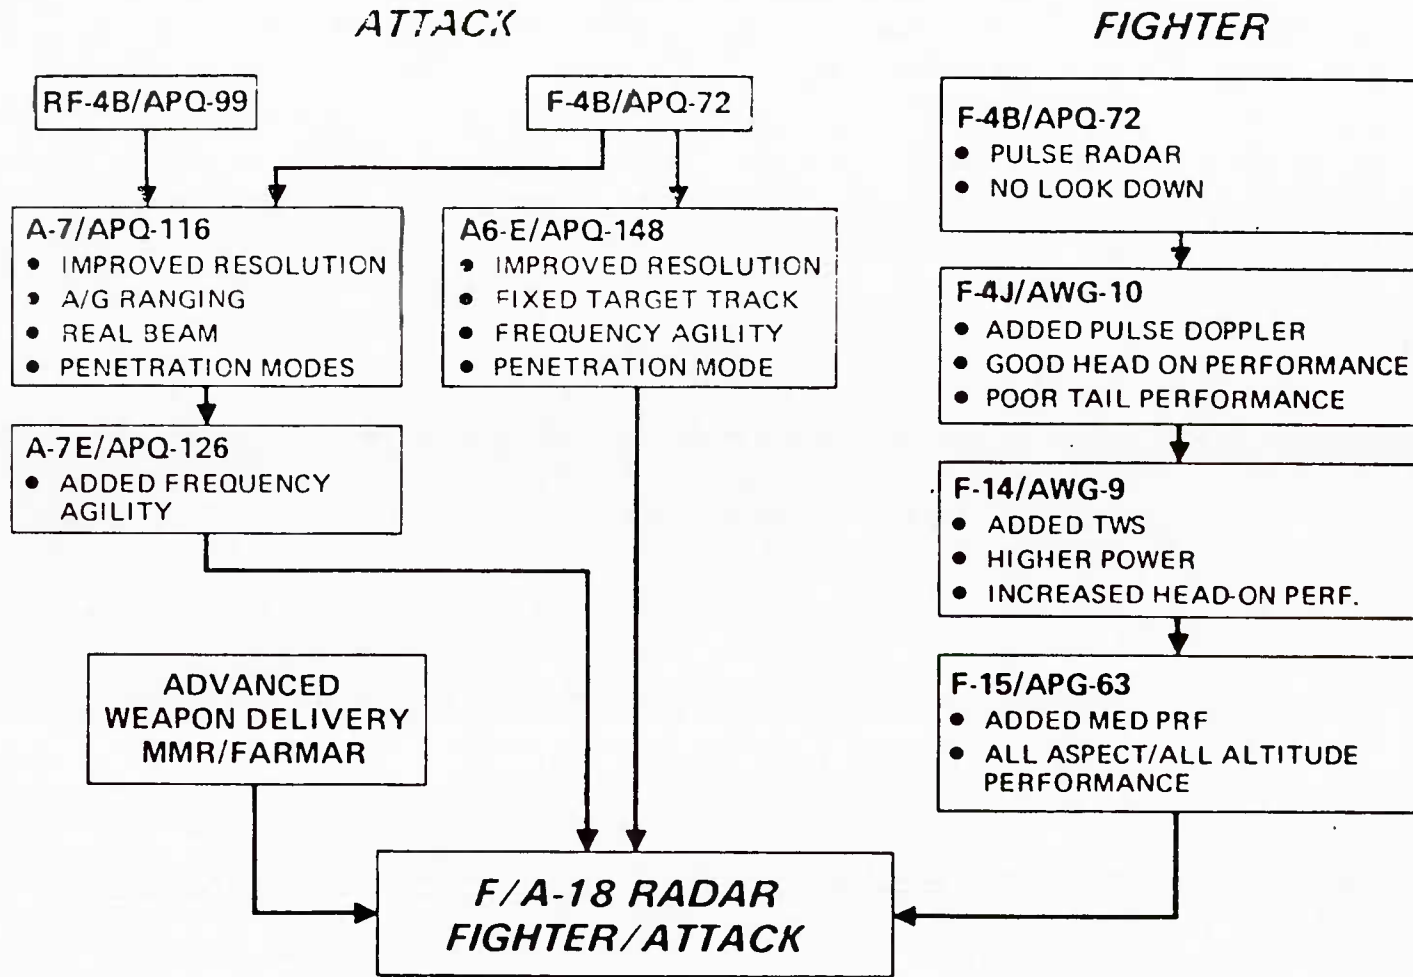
ATTACK

FIGHTER

RF-4B/APQ-99

F-4B/APQ-72

A-7/APQ-116
• IMPROVED RESOLUTION
• A/G RANGING
• REAL BEAM
• PENETRATION MODES

A6-E/APQ-148
• IMPROVED RESOLUTION
• FIXED TARGET TRACK
• FREQUENCY AGILITY
• PENETRATION MODE

A-7E/APQ-126
• ADDED FREQUENCY AGILITY

ADVANCED WEAPON DELIVERY MMR/FARMAR

F-4B/APQ-72
• PULSE RADAR
• NO LOOK DOWN

F-4J/AWG-10
• ADDED PULSE DOPPLER
• GOOD HEAD ON PERFORMANCE
• POOR TAIL PERFORMANCE

F-14/AWG-9
• ADDED TWS
• HIGHER POWER
• INCREASED HEAD-ON PERF.

F-15/APG-63
• ADDED MED PRF
• ALL ASPECT/ALL ALTITUDE PERFORMANCE

F/A-18 RADAR
FIGHTER/ATTACK